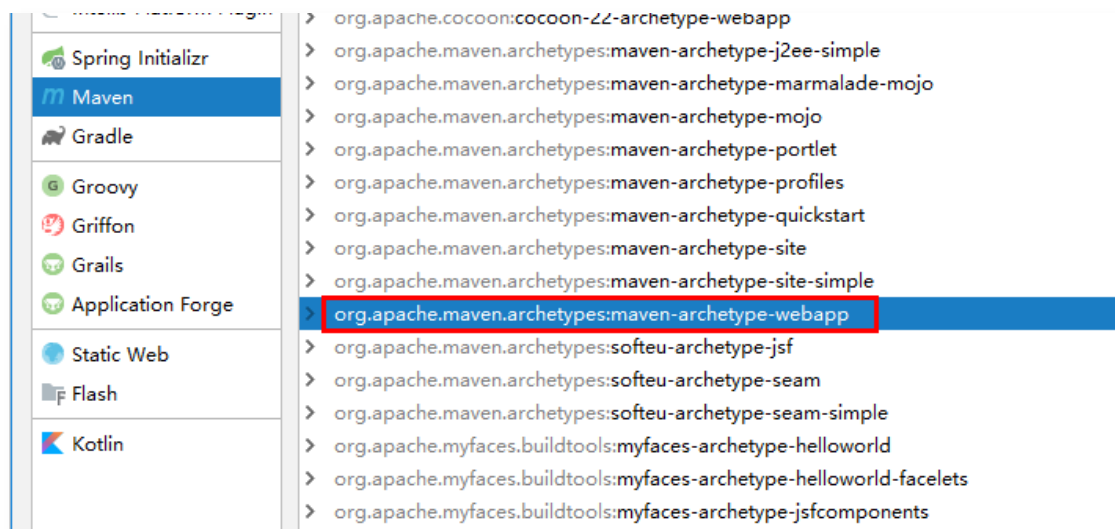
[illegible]
Spring Initializr
Maven
Gradle
Groovy
Griffon
Grails
Application Forge
Static Web
Flash
Kotlin

org.apache.cocoon:cocoon-22-archetype-webapp
org.apache.maven.archetypes:maven-archetype-j2ee-simple
org.apache.maven.archetypes:maven-archetype-marmalade-mojo
org.apache.maven.archetypes:maven-archetype-mojo
org.apache.maven.archetypes:maven-archetype-portlet
org.apache.maven.archetypes:maven-archetype-profiles
org.apache.maven.archetypes:maven-archetype-quickstart
org.apache.maven.archetypes:maven-archetype-site
org.apache.maven.archetypes:maven-archetype-site-simple
org.apache.maven.archetypes:maven-archetype-webapp
org.apache.maven.archetypes:softeu-archetype-jsf
org.apache.maven.archetypes:softeu-archetype-seam
org.apache.maven.archetypes:softeu-archetype-seam-simple
org.apache.myfaces.buildtools:myfaces-archetype-helloworld
org.apache.myfaces.buildtools:myfaces-archetype-helloworld-facelets
org.apache.myfaces.buildtools:myfaces-archetype-jsfcomponents